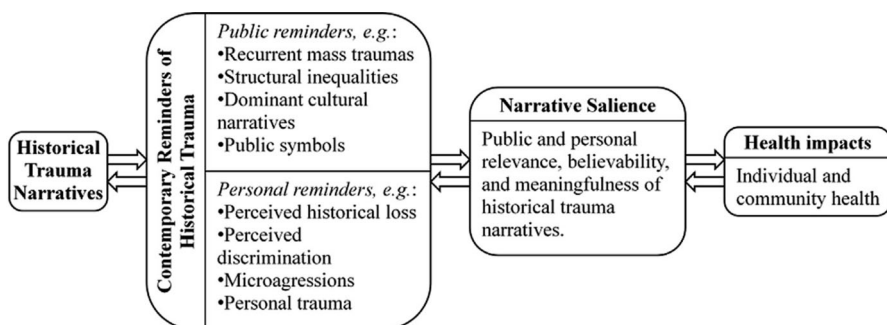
Historical Trauma Narratives

Contemporary Reminders of Historical Trauma

*Public reminders, e.g.*:
•Recurrent mass traumas
•Structural inequalities
•Dominant cultural narratives
•Public symbols

*Personal reminders, e.g.*:
•Perceived historical loss
•Perceived discrimination
•Microagressions
•Personal trauma

Narrative Salience

Public and personal relevance, believability, and meaningfulness of historical trauma narratives.

Health impacts

Individual and community health